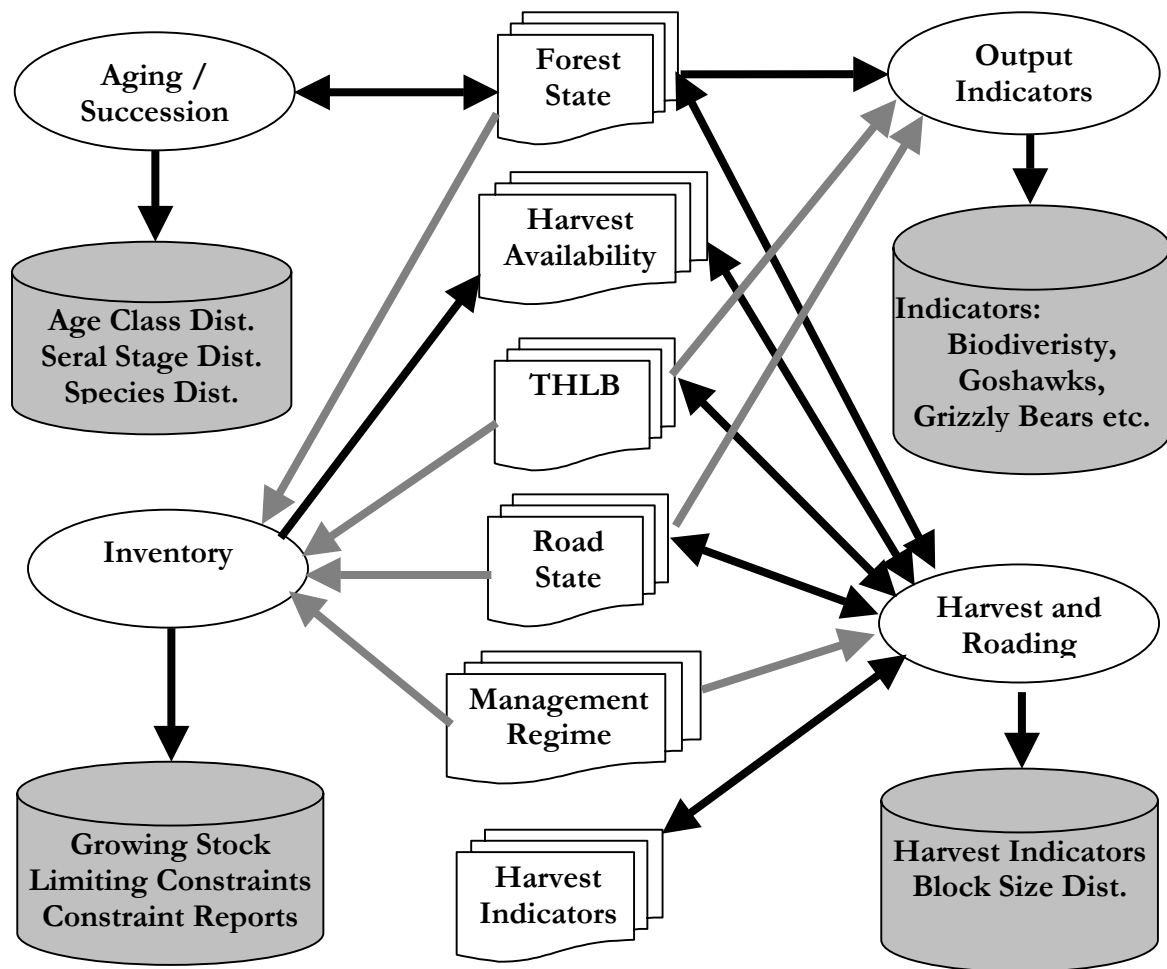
Aging / Succession

Forest State

Output Indicators

Harvest Availability

Age Class Dist.
Seral Stage Dist.
Species Dist.

Indicators:
Biodiveristy,
Goshawks,
Grizzly Bears etc.

THLB

Inventory

Road State

Harvest and Roading

Management Regime

Growing Stock
Limiting Constraints
Constraint Reports

Harvest Indicators

Harvest Indicators
Block Size Dist.